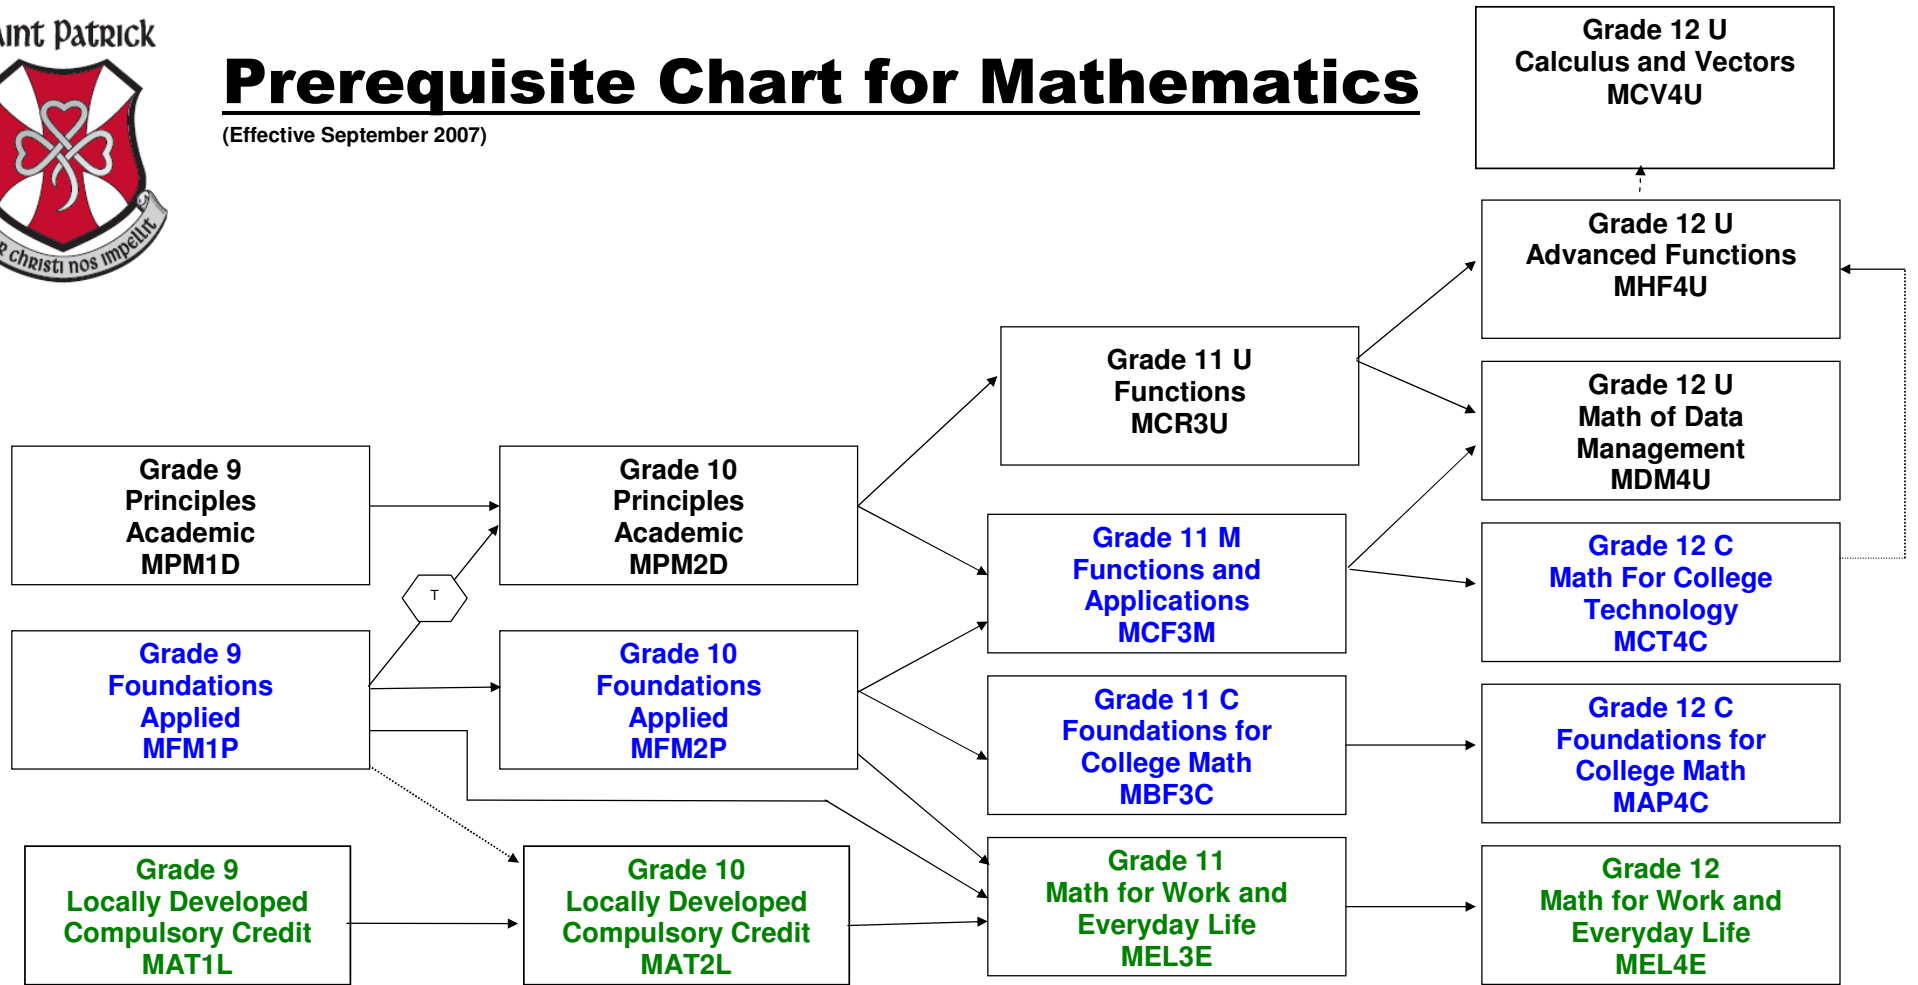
aint Patrick

R Christi nos impellit

Prerequisite Chart for Mathematics

(Effective September 2007)

Grade 12 U
Calculus and Vectors
MCV4U

Grade 12 U
Advanced Functions
MHF4U

Grade 11 U
Functions
MCR3U

Grade 12 U
Math of Data Management
MDM4U

Grade 9
Principles
Academic
MPM1D

Grade 10
Principles
Academic
MPM2D

Grade 11 M
Functions and Applications
MCF3M

Grade 12 C
Math For College Technology
MCT4C

T

Grade 9
Foundations
Applied
MFM1P

Grade 10
Foundations
Applied
MFM2P

Grade 11 C
Foundations for College Math
MBF3C

Grade 12 C
Foundations for College Math
MAP4C

Grade 9
Locally Developed
Compulsory Credit
MAT1L

Grade 10
Locally Developed
Compulsory Credit
MAT2L

Grade 11
Math for Work and Everyday Life
MEL3E

Grade 12
Math for Work and Everyday Life
MEL4E